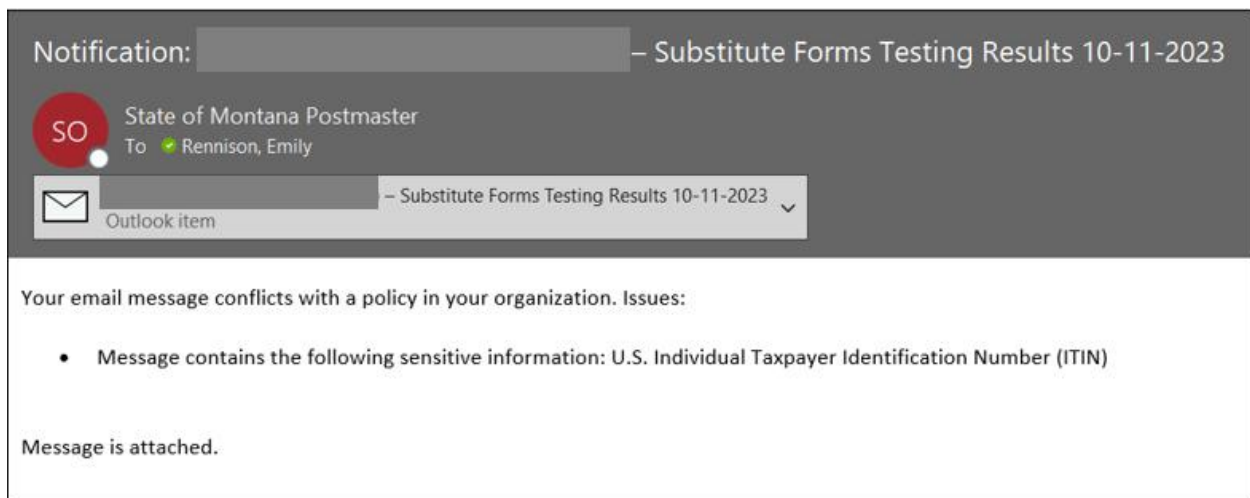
Notification: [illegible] – Substitute Forms Testing Results 10-11-2023

SO

State of Montana Postmaster

To Rennison, Emily

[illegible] – Substitute Forms Testing Results 10-11-2023

Outlook item

Your email message conflicts with a policy in your organization. Issues:

- Message contains the following sensitive information: U.S. Individual Taxpayer Identification Number (ITIN)

Message is attached.